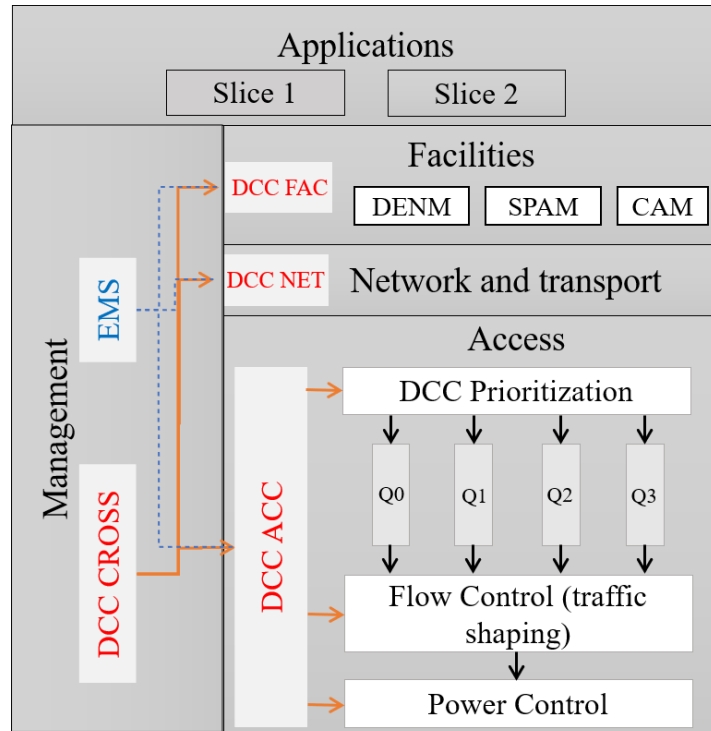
Applications

Slice 1

Slice 2

Management

EMS

DCC CROSS

Facilities

DCC FAC

DENM

SPAM

CAM

DCC NET

Network and transport

Access

DCC ACC

DCC Prioritization

Q0

Q1

Q2

Q3

Flow Control (traffic shaping)

Power Control